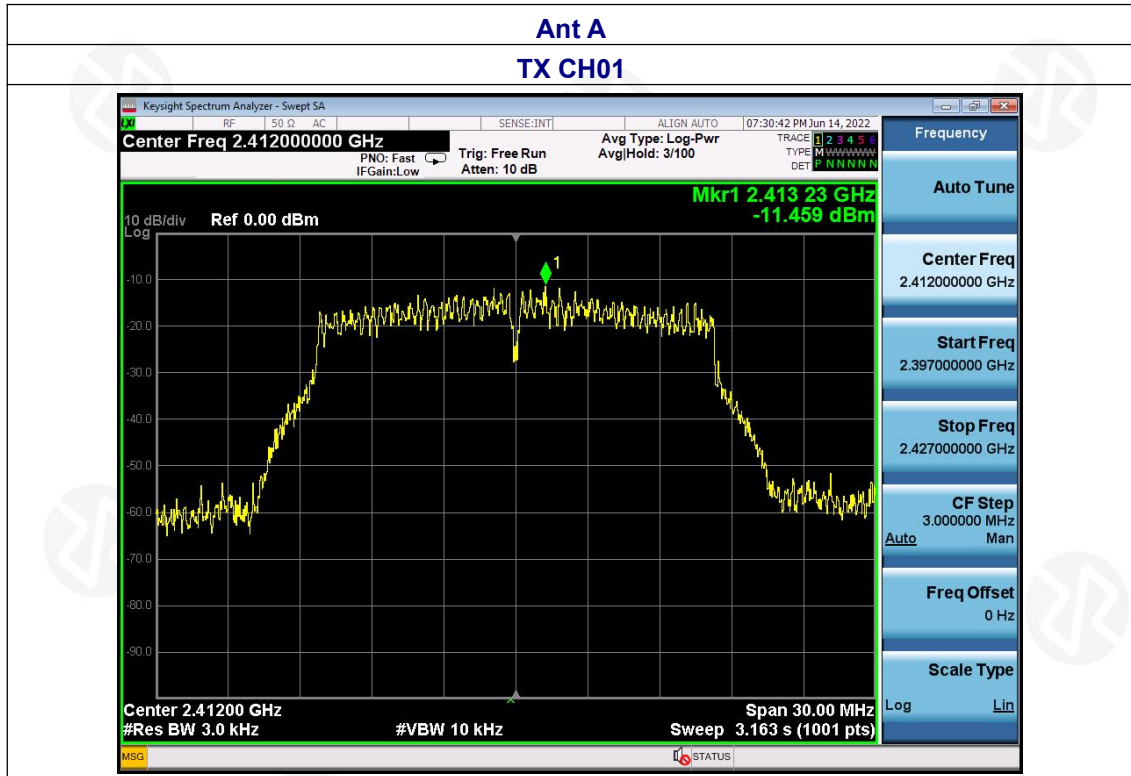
Ant A

TX CH01

Keysight Spectrum Analyzer - Swept SA

RF | 50 Ω AC | SENSE:INT | ALIGN AUTO | 07:30:42 PM Jun 14, 2022

Center Freq 2.412000000 GHz

PNO: Fast
IFGain:Low

Trig: Free Run
Atten: 10 dB

Avg Type: Log-Pwr
Avg|Hold: 3/100

TRACE 1 2 3 4 5 6
TYPE M WWWWW
DET P N N N N N

Mkr1 2.413 23 GHz
-11.459 dBm

10 dB/div Ref 0.00 dBm
Log

-10.0
-20.0
-30.0
-40.0
-50.0
-60.0
-70.0
-80.0
-90.0

1

Center 2.41200 GHz
#Res BW 3.0 kHz

#VBW 10 kHz

Span 30.00 MHz
Sweep 3.163 s (1001 pts)

Frequency

Auto Tune

Center Freq
2.412000000 GHz

Start Freq
2.397000000 GHz

Stop Freq
2.427000000 GHz

CF Step
3.000000 MHz
Auto Man

Freq Offset
0 Hz

Scale Type
Log Lin

MSG

STATUS